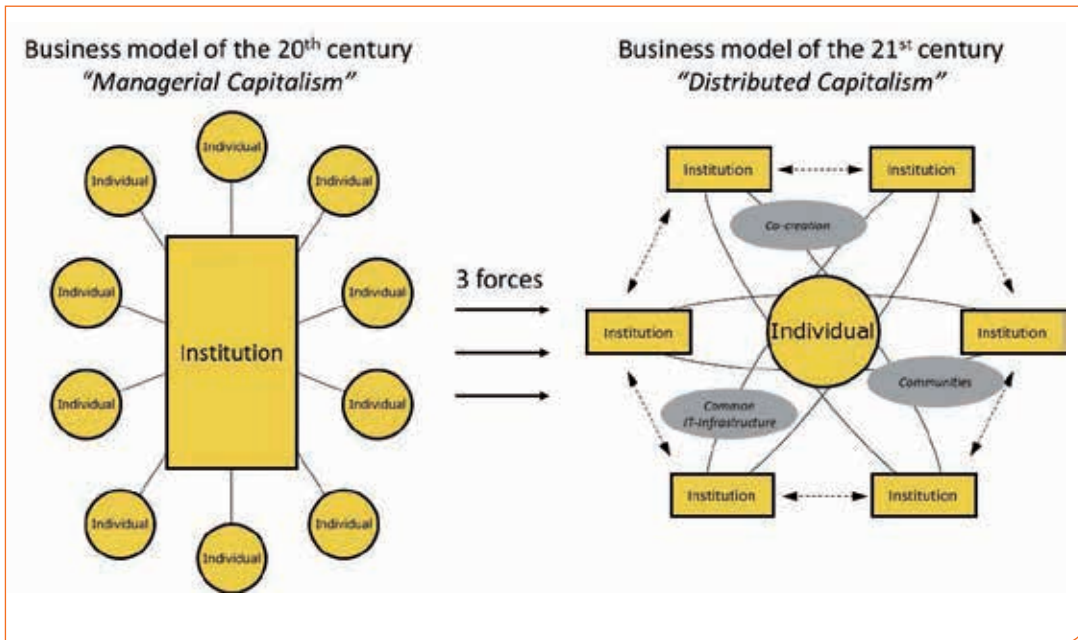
Business model of the 20$^{th}$ century
"Managerial Capitalism"

Individual

Individual

Individual

Individual

Individual

Institution

Individual

Individual

Individual

Individual

Individual

Individual

3 forces

Business model of the 21$^{st}$ century
"Distributed Capitalism"

Institution

Institution

Co-creation

Institution

Individual

Institution

Communities

Common IT-infrastructure

Institution

Institution